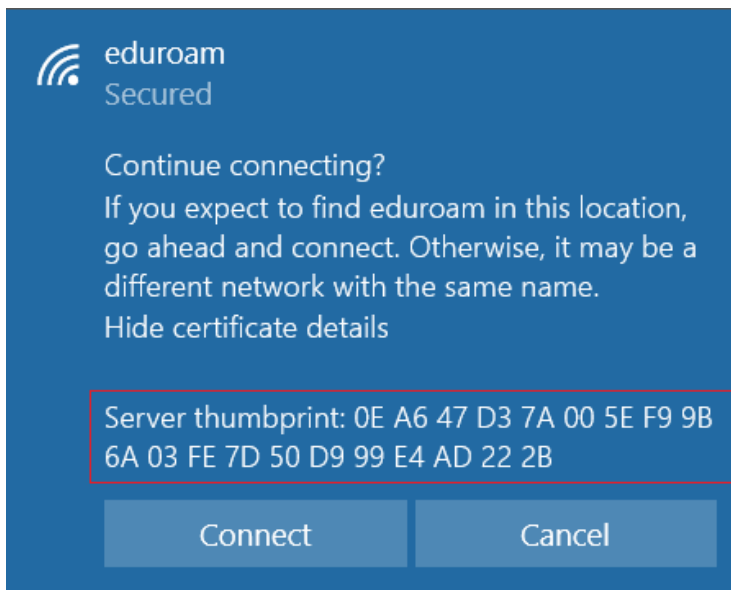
eduroam
Secured

Continue connecting?
If you expect to find eduroam in this location, go ahead and connect. Otherwise, it may be a different network with the same name.
Hide certificate details

Server thumbprint: 0E A6 47 D3 7A 00 5E F9 9B 6A 03 FE 7D 50 D9 99 E4 AD 22 2B

Connect
Cancel